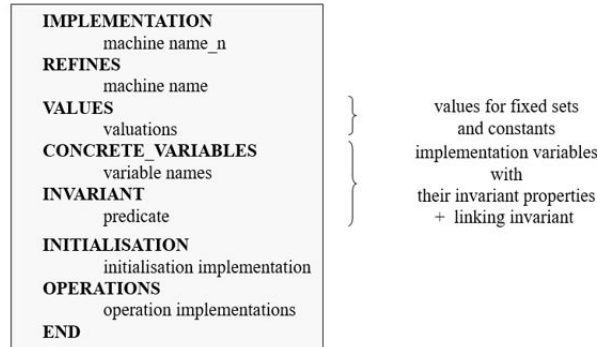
IMPLEMENTATION
machine name_n
REFINES
machine name
VALUES
valuations
CONCRETE_VARIABLES
variable names
INVARIANT
predicate
INITIALISATION
initialisation implementation
OPERATIONS
operation implementations
END

values for fixed sets and constants

implementation variables with their invariant properties + linking invariant